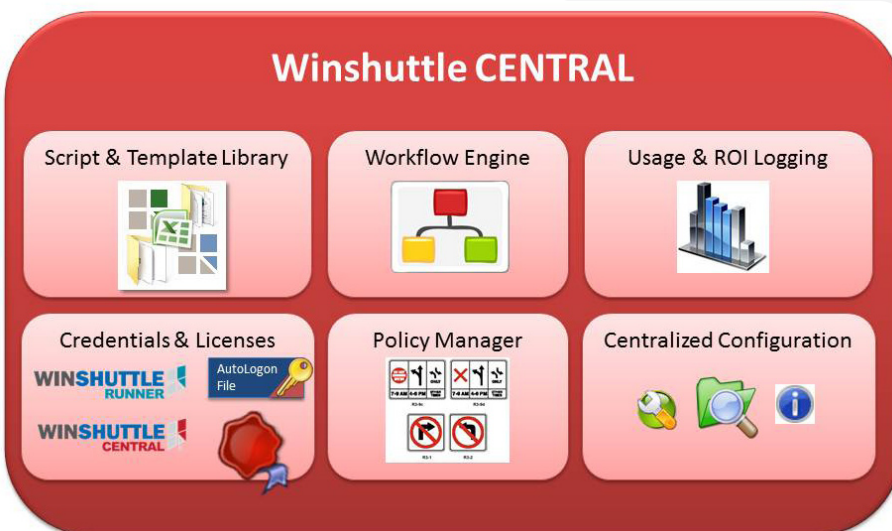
Winshuttle CENTRAL

Script & Template Library

Workflow Engine

Usage & ROI Logging

Credentials & Licenses

WINSHUTTLE RUNNER

AutoLogon File

WINSHUTTLE CENTRAL

Policy Manager

7-9 AM 4-6 PM

7-9 AM 4-6 PM

R3-1

R3-2

Centralized Configuration